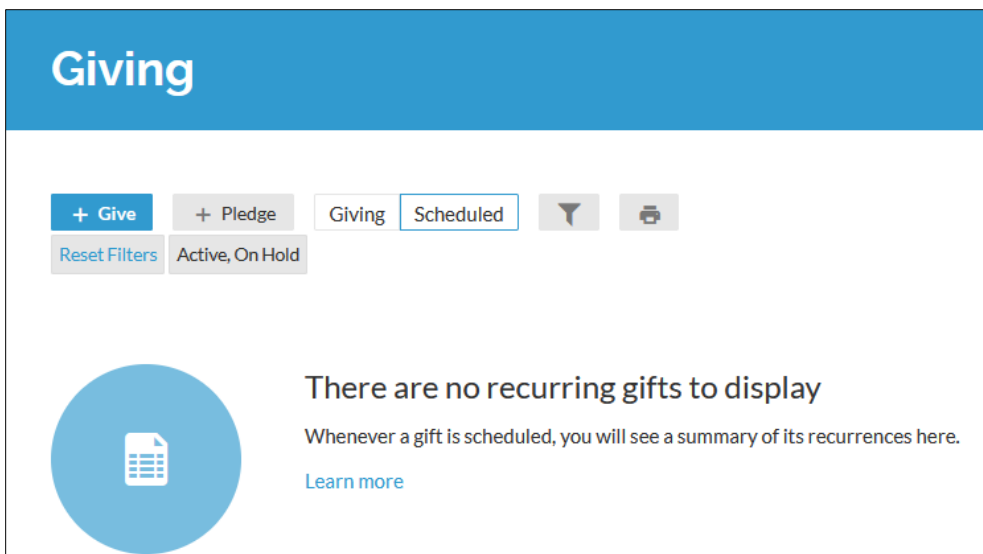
Giving

+ Give

+ Pledge

Giving

Scheduled

Reset Filters

Active, On Hold

There are no recurring gifts to display

Whenever a gift is scheduled, you will see a summary of its recurrences here.

Learn more